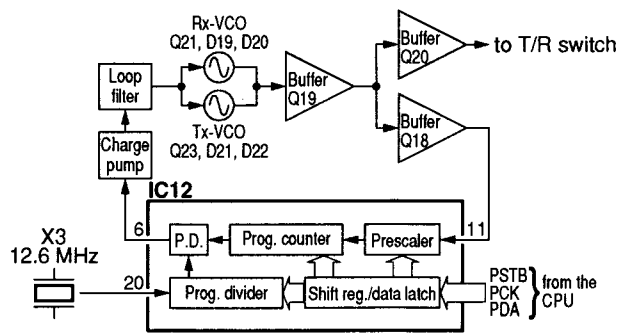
Rx-VCO
Q21, D19, D20

Loop filter

Tx-VCO
Q23, D21, D22

Buffer Q19

Buffer Q20

to T/R switch

Buffer Q18

Charge pump

IC12

6

P.D.

Prog. counter

Prescaler

11

X3
12.6 MHz

20

Prog. divider

Shift reg./data latch

PSTB
PCK
PDA

from the CPU